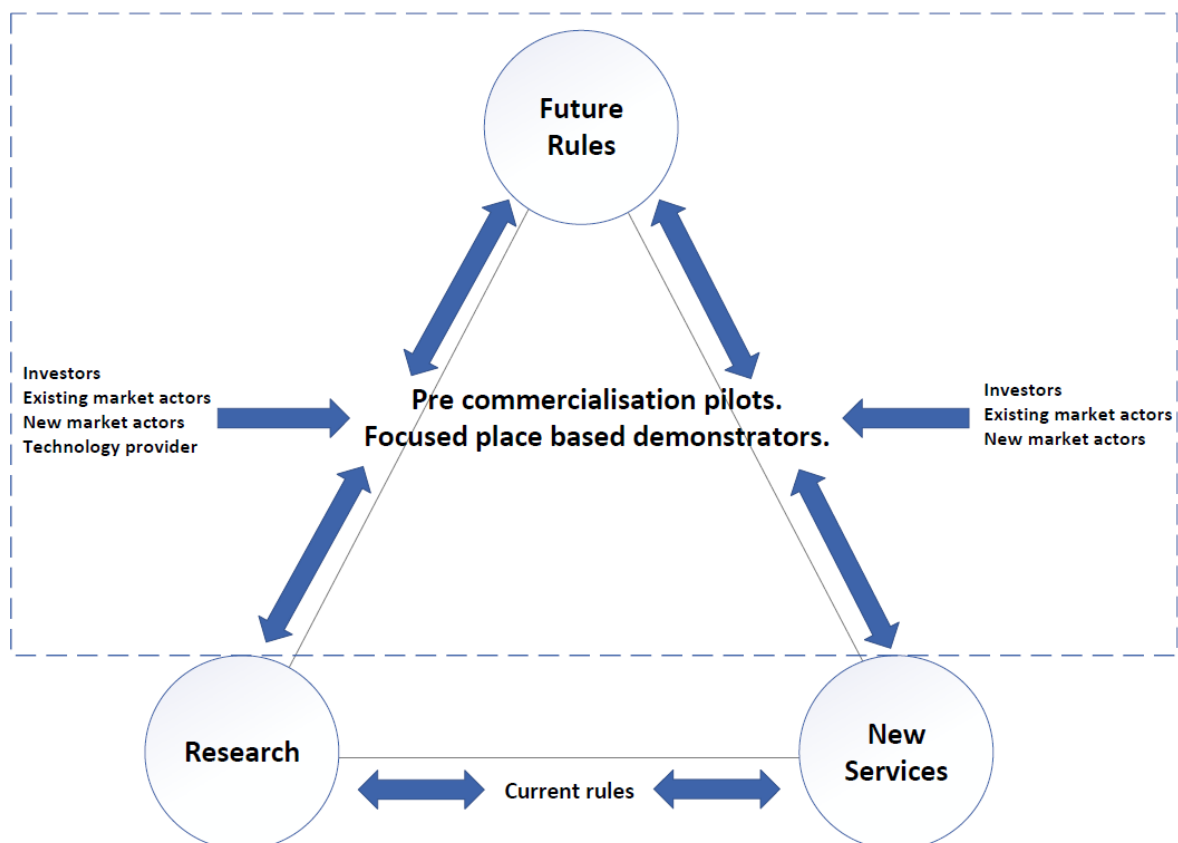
Future Rules

Investors
Existing market actors
New market actors
Technology provider

Pre commercialisation pilots.
Focused place based demonstrators.

Investors
Existing market actors
New market actors

Research

Current rules

New Services